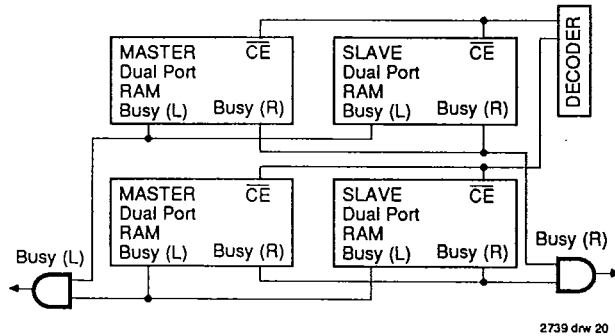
MASTER $\overline{CE}$
Dual Port
RAM
Busy (L) Busy (R)

SLAVE $\overline{CE}$
Dual Port
RAM
Busy (L) Busy (R)

DECODER

MASTER $\overline{CE}$
Dual Port
RAM
Busy (L) Busy (R)

SLAVE $\overline{CE}$
Dual Port
RAM
Busy (L) Busy (R)

Busy (L)

Busy (R)

2739 drw 20